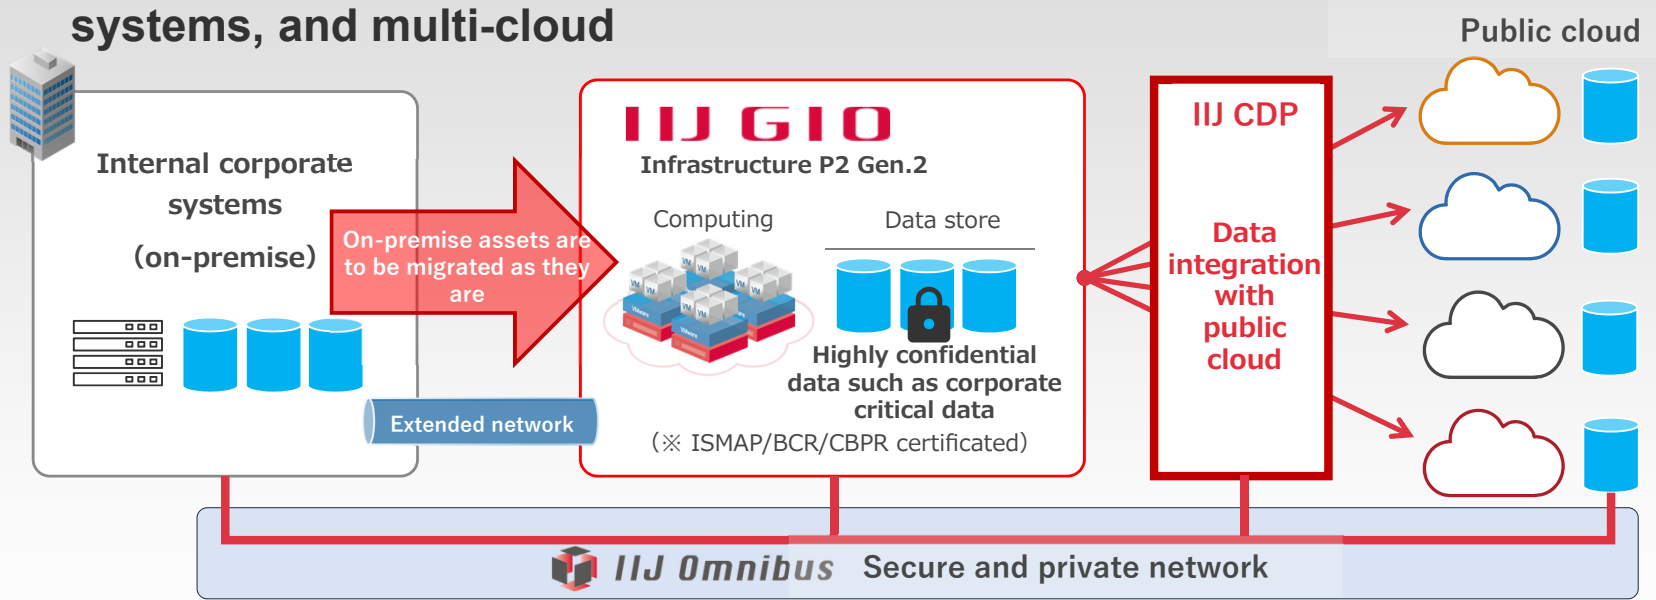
systems, and multi-cloud

Public cloud

Internal corporate systems (on-premise)

On-premise assets are to be migrated as they are

Extended network

IIJ GIO
Infrastructure P2 Gen.2

Computing

Data store

Highly confidential data such as corporate critical data

(※ ISMAP/BCR/CBPR certificated)

IIJ CDP

Data integration with public cloud

IIJ Omnibus Secure and private network